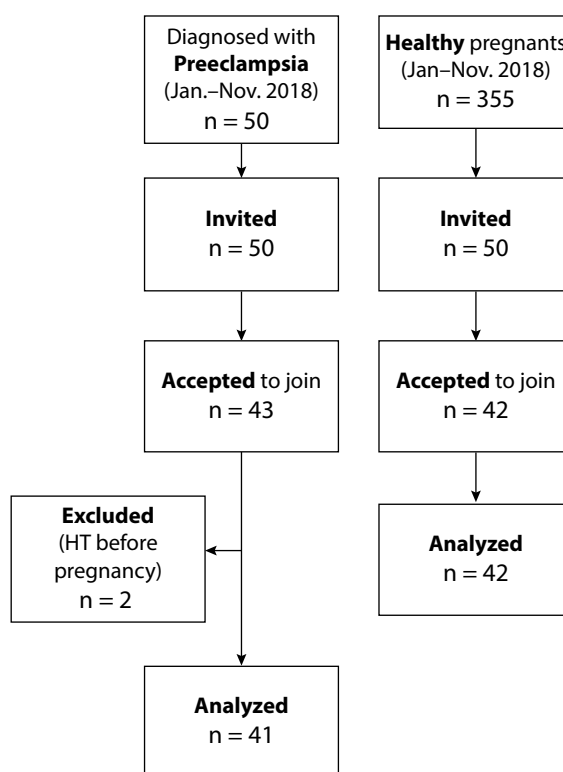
Diagnosed with **Preeclampsia** (Jan.–Nov. 2018) n = 50

**Healthy** pregnants (Jan–Nov. 2018) n = 355

**Invited** n = 50

**Invited** n = 50

**Accepted** to join n = 43

**Accepted** to join n = 42

**Excluded** (HT before pregnancy) n = 2

**Analyzed** n = 42

**Analyzed** n = 41